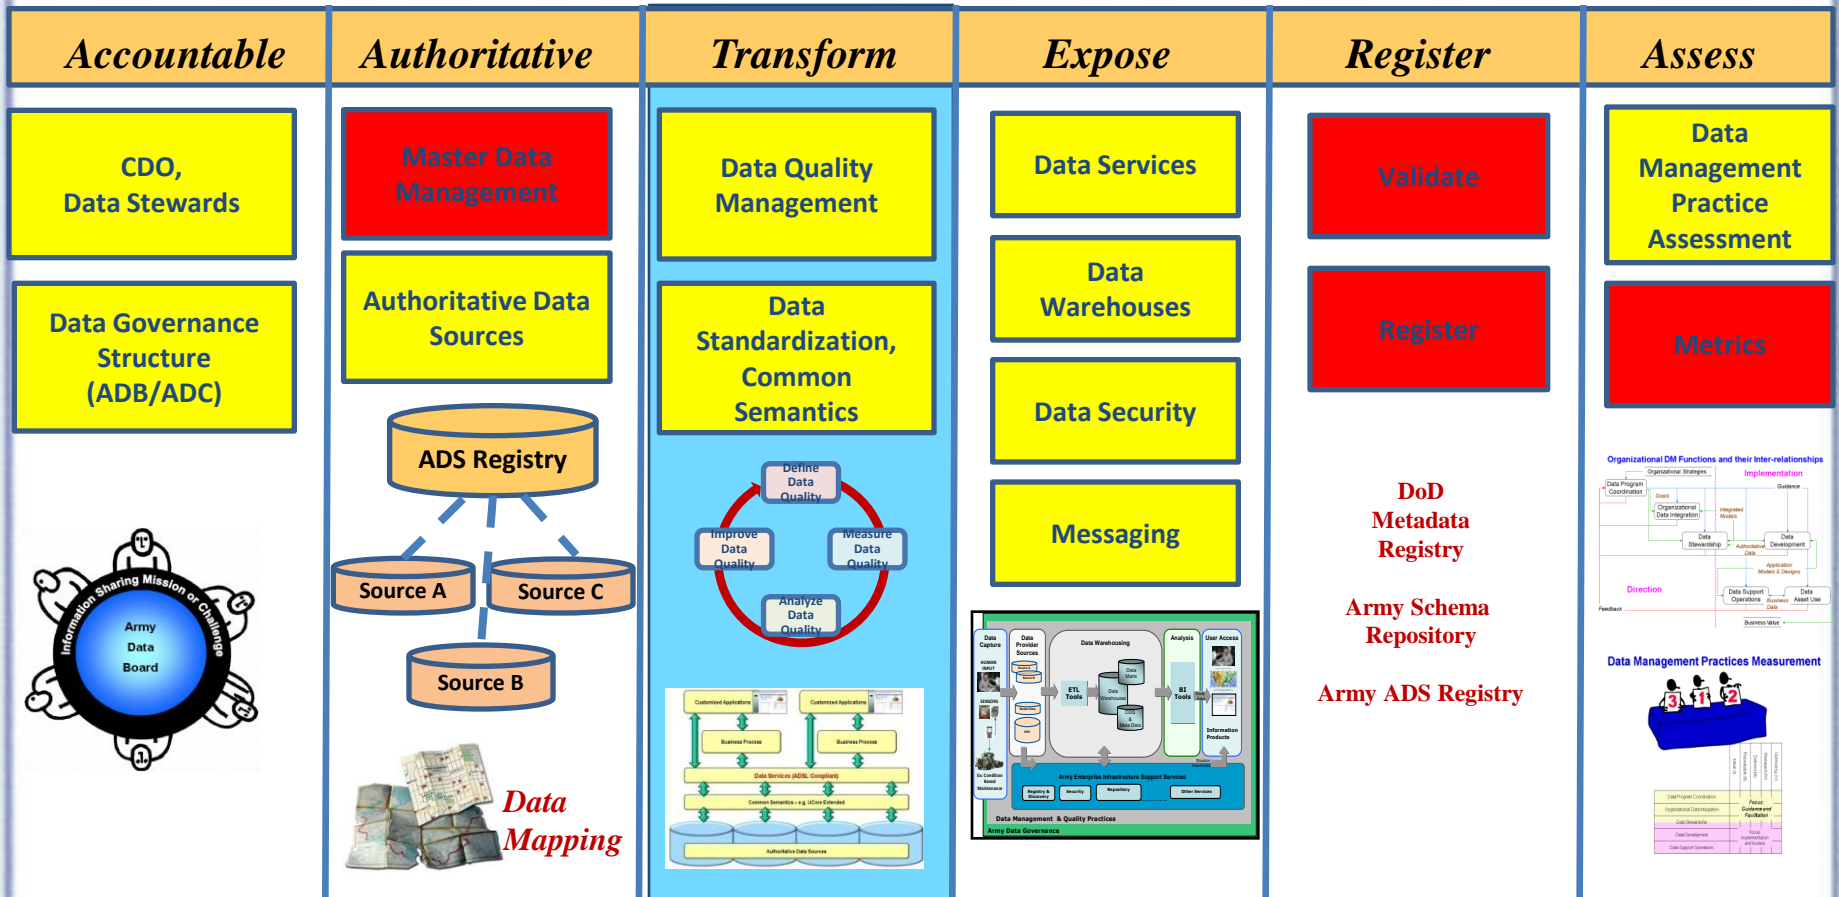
Accountable

CDO, Data Stewards

Data Governance Structure (ADB/ADC)

Information Sharing Mission or Challenge

Army Data Board

Authoritative

Master Data Management

Authoritative Data Sources

ADS Registry

Source A

Source C

Source B

Data Mapping

Transform

Data Quality Management

Data Standardization, Common Semantics

Define Data Quality

Improve Data Quality

Measure Data Quality

Analyze Data Quality

Customized Applications

Customized Applications

Business Process

Business Process

Data Services (ADSL Compliant)

Common Semantics – e.g. UCore Extended

Authoritative Data Sources

Expose

Data Services

Data Warehouses

Data Security

Messaging

Data Capture

Data Provider Sources

Data Warehousing

Analysis

User Access

ETL Tools

BI Tools

Information Products

Army Enterprise Infrastructure Support Services

Registry & Discovery

Security

Repository

Other Services

Data Management & Quality Practices

Army Data Governance

Register

Validate

Register

DoD Metadata Registry

Army Schema Repository

Army ADS Registry

Assess

Data Management Practice Assessment

Metrics

Organizational DM Functions and their Inter-relationships

Organizational Strategies

Implementation

Guidance

Data Program Coordination

Goals

Organizational Data Integration

Integrated Models

Data Stewardship

Data Development

Authoritative Data

Application Models & Designs

Direction

Data Support Operations

Data Asset Use

Business Data

Feedback

Business Value

Data Management Practices Measurement

3

1

2

Focus: Guidance and Facilitation

Focus: Implementation and Access

Data Program Coordination

Organizational Data Integration

Data Stewardship

Data Development

Data Support Operations